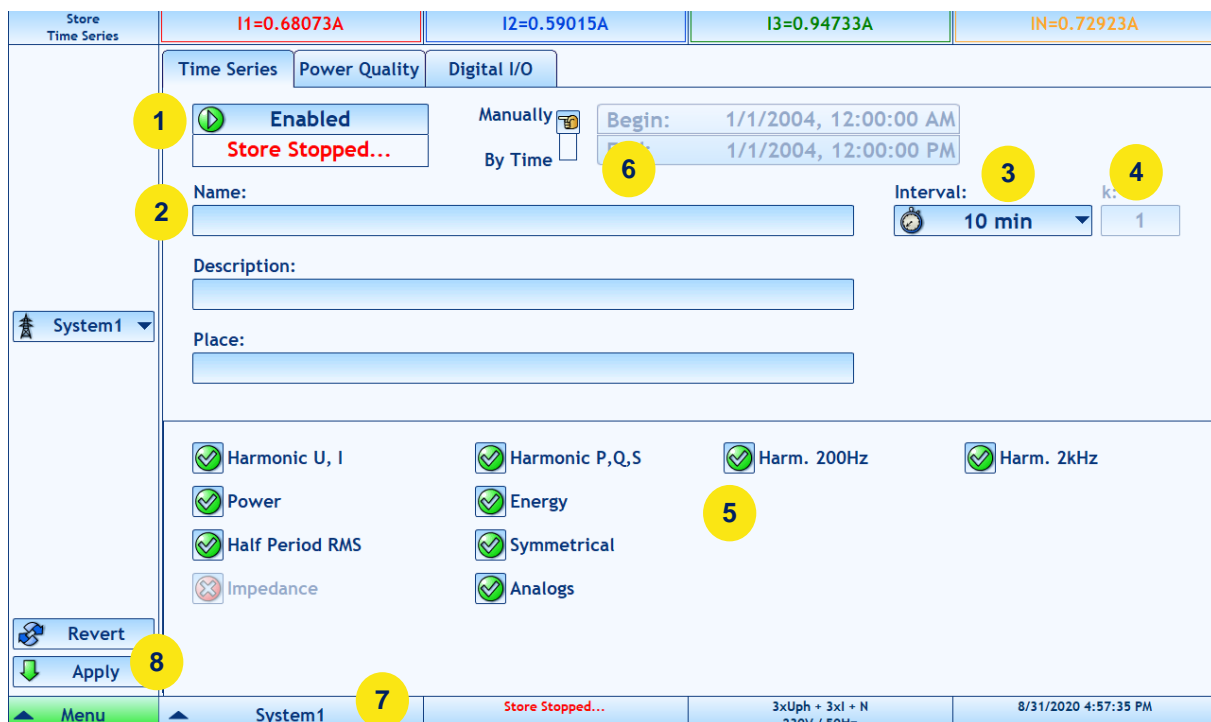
Store
Time Series

I1=0.68073A | I2=0.59015A | I3=0.94733A | IN=0.72923A

Time Series | Power Quality | Digital I/O

1
Enabled
Store Stopped...

Manually
By Time

Begin: 1/1/2004, 12:00:00 AM
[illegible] 1/1/2004, 12:00:00 PM

6

3

4

2
Name:

Interval:
10 min

k:
1

Description:

System1

Place:

Harmonic U, I
Harmonic P,Q,S
Harm. 200Hz
Harm. 2kHz
Power
Energy
5
Half Period RMS
Symmetrical
Impedance
Analogs

Revert
Apply
8

Menu
System1
7
Store Stopped...
3xUph + 3xI + N
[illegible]
8/31/2020 4:57:35 PM